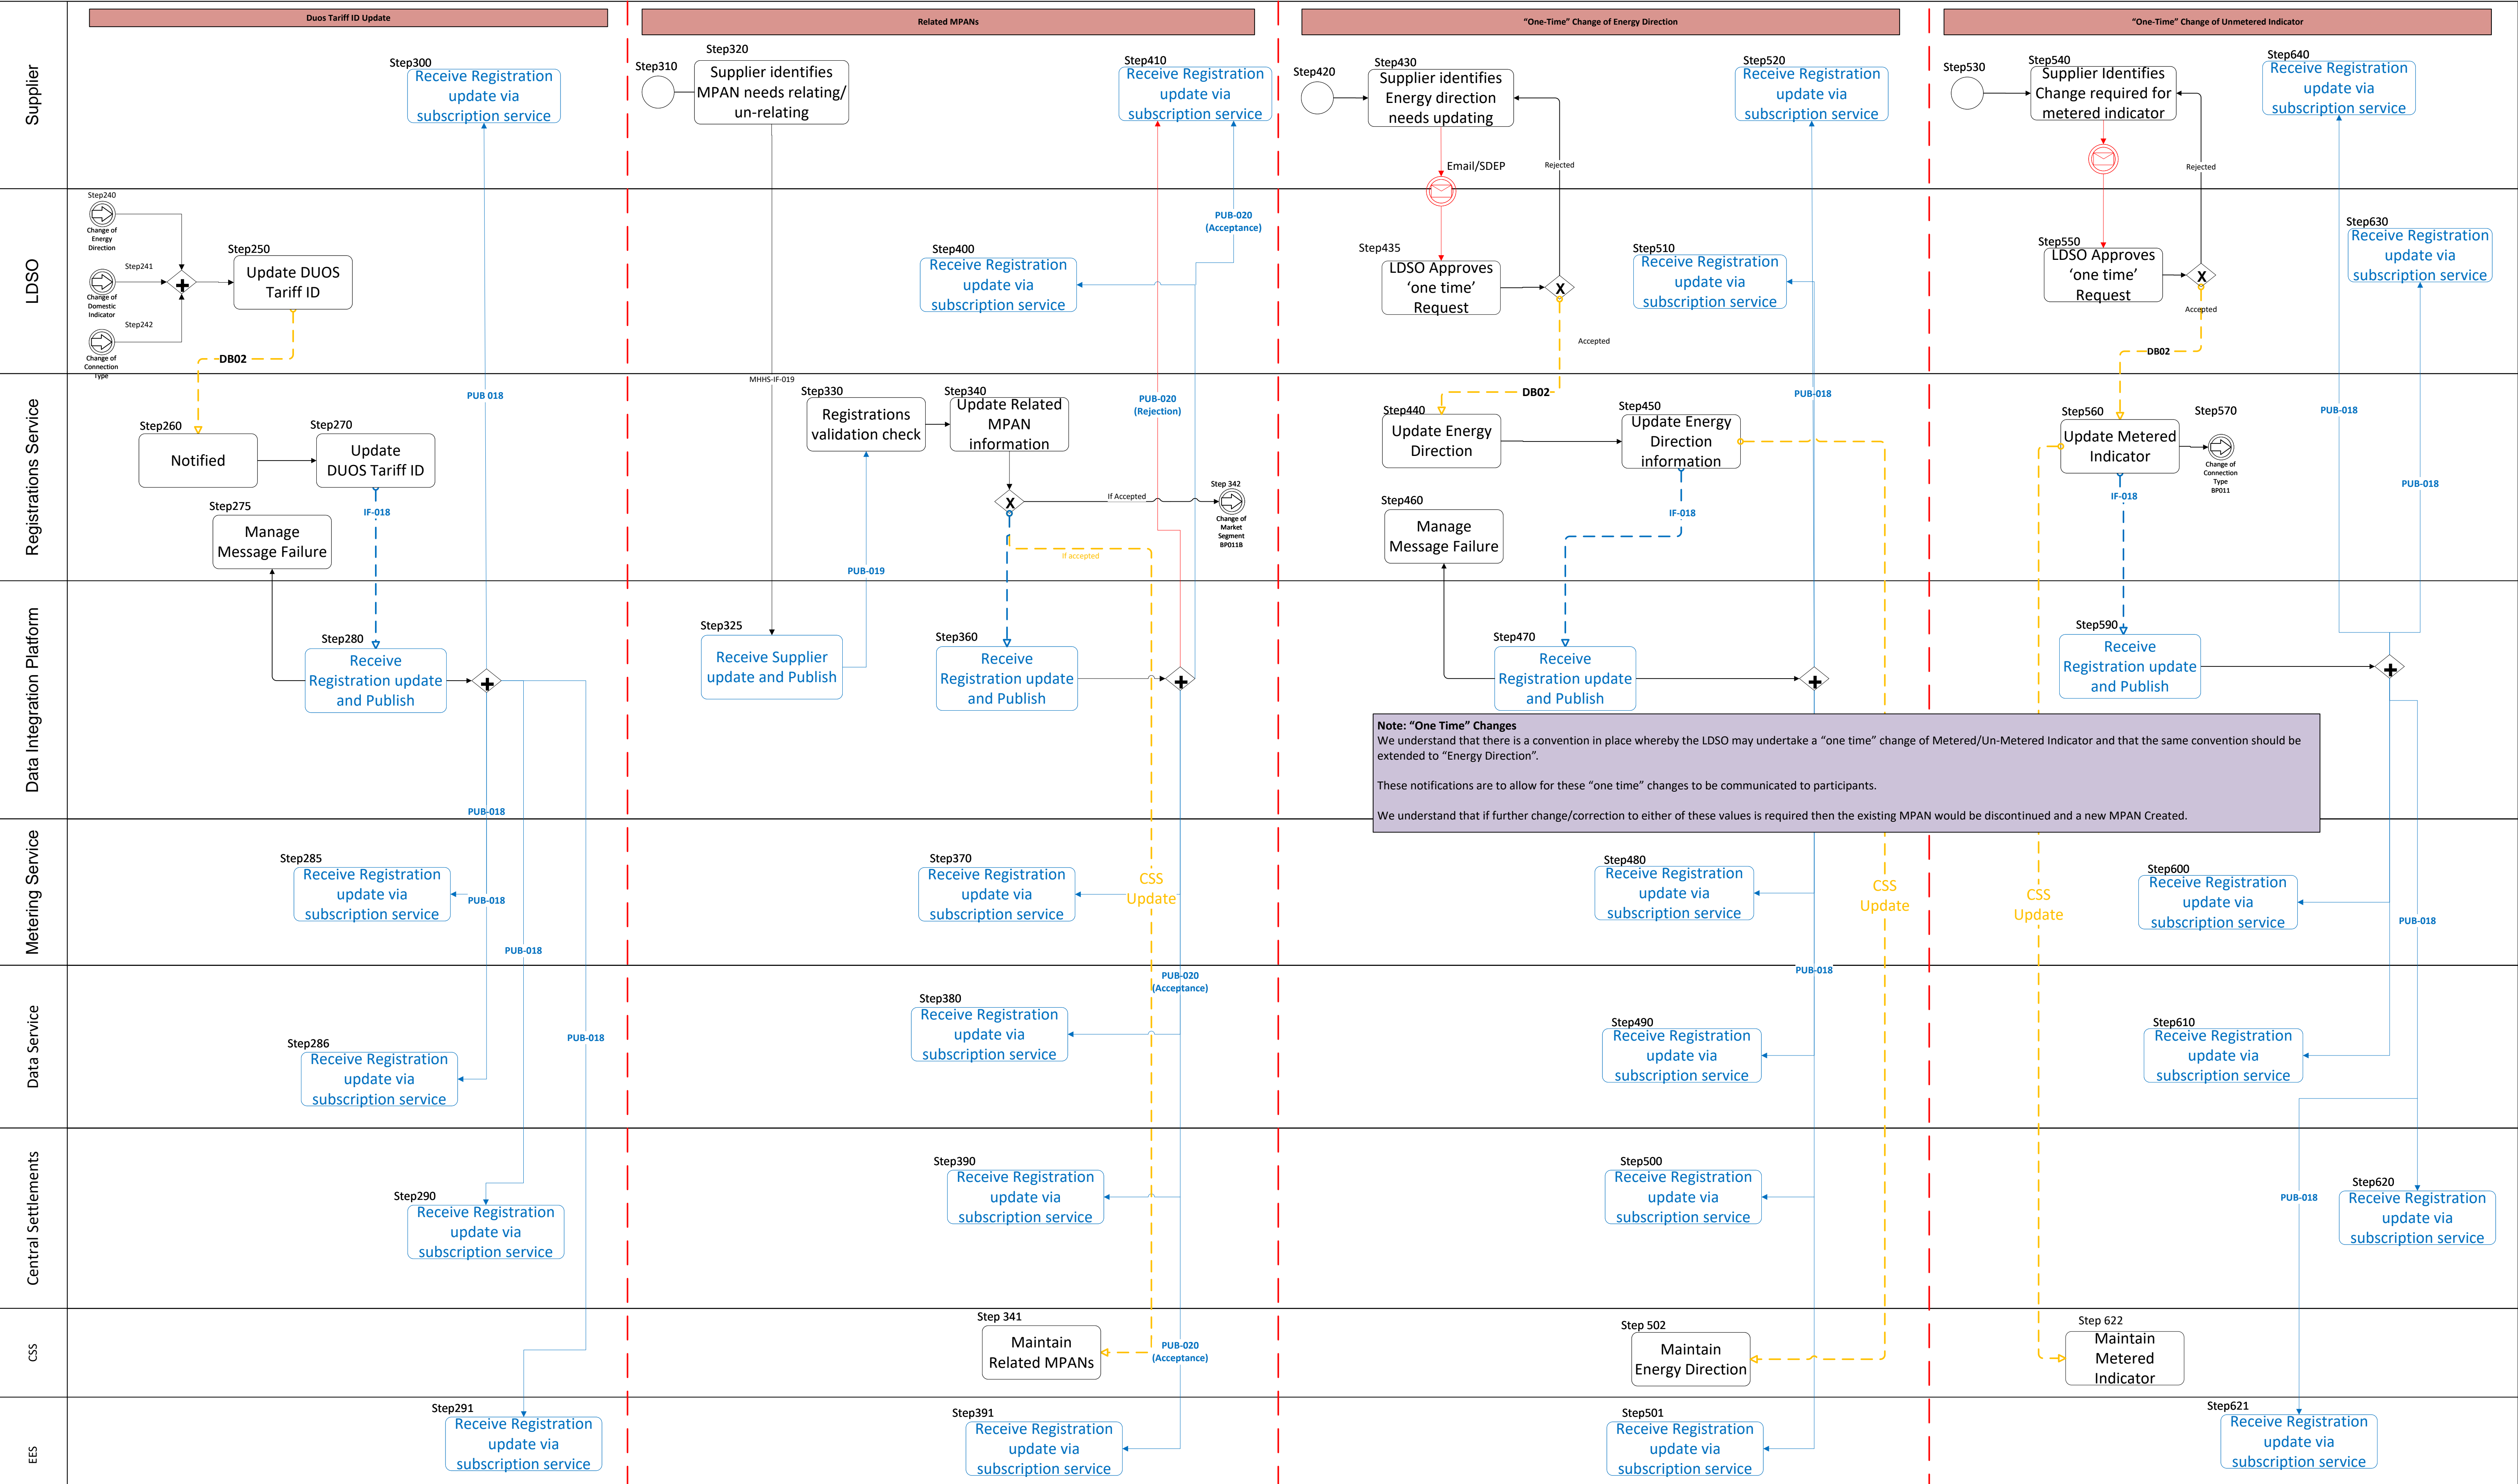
Duos Tariff ID Update

Related MPANs

"One-Time" Change of Energy Direction

"One-Time" Change of Unmetered Indicator

Supplier

LDSO

Registrations Service

Data Integration Platform

Metering Service

Data Service

Central Settlements

CSS

EES

Step240
Change of Energy Direction

Step241
Change of Domestic Indicator

Step242
Change of Connection Type

Step250
Update DUOS Tariff ID

DB02

Step260
Notified

Step270
Update DUOS Tariff ID

IF-018

Step275
Manage Message Failure

Step280
Receive Registration update and Publish

Step300
Receive Registration update via subscription service

PUB 018

PUB-018

Step285
Receive Registration update via subscription service

PUB-018

PUB-018

Step286
Receive Registration update via subscription service

PUB-018

Step290
Receive Registration update via subscription service

Step291
Receive Registration update via subscription service

Step310

Step320
Supplier identifies MPAN needs relating/ un-relating

MHHS-IF-019

Step325
Receive Supplier update and Publish

PUB-019

Step330
Registrations validation check

Step340
Update Related MPAN information

If Accepted

Step 342
Change of Market Segment BP011B

If accepted

Step360
Receive Registration update and Publish

Step400
Receive Registration update via subscription service

Step410
Receive Registration update via subscription service

PUB-020
(Acceptance)

PUB-020
(Rejection)

Step370
Receive Registration update via subscription service

CSS
Update

PUB-020
(Acceptance)

Step380
Receive Registration update via subscription service

Step390
Receive Registration update via subscription service

Step 341
Maintain Related MPANs

PUB-020
(Acceptance)

Step391
Receive Registration update via subscription service

Step420

Step430
Supplier identifies Energy direction needs updating

Email/SDEP

Rejected

Step435
LDSO Approves 'one time' Request

Accepted

DB02

Step440
Update Energy Direction

Step450
Update Energy Direction information

IF-018

Step460
Manage Message Failure

Step470
Receive Registration update and Publish

Step510
Receive Registration update via subscription service

Step520
Receive Registration update via subscription service

PUB-018

Step480
Receive Registration update via subscription service

CSS
Update

PUB-018

Step490
Receive Registration update via subscription service

Step500
Receive Registration update via subscription service

Step 502
Maintain Energy Direction

Step501
Receive Registration update via subscription service

Step530

Step540
Supplier Identifies Change required for metered indicator

Rejected

Step550
LDSO Approves 'one time' Request

Accepted

DB02

Step560
Update Metered Indicator

Step570
Change of Connection Type BP011

IF-018

Step590
Receive Registration update and Publish

Step630
Receive Registration update via subscription service

Step640
Receive Registration update via subscription service

PUB-018

PUB-018

CSS
Update

Step600
Receive Registration update via subscription service

PUB-018

Step610
Receive Registration update via subscription service

PUB-018

Step620
Receive Registration update via subscription service

Step 622
Maintain Metered Indicator

Step621
Receive Registration update via subscription service

Note: "One Time" Changes
We understand that there is a convention in place whereby the LDSO may undertake a "one time" change of Metered/Un-Metered Indicator and that the same convention should be extended to "Energy Direction".

These notifications are to allow for these "one time" changes to be communicated to participants.

We understand that if further change/correction to either of these values is required then the existing MPAN would be discontinued and a new MPAN Created.